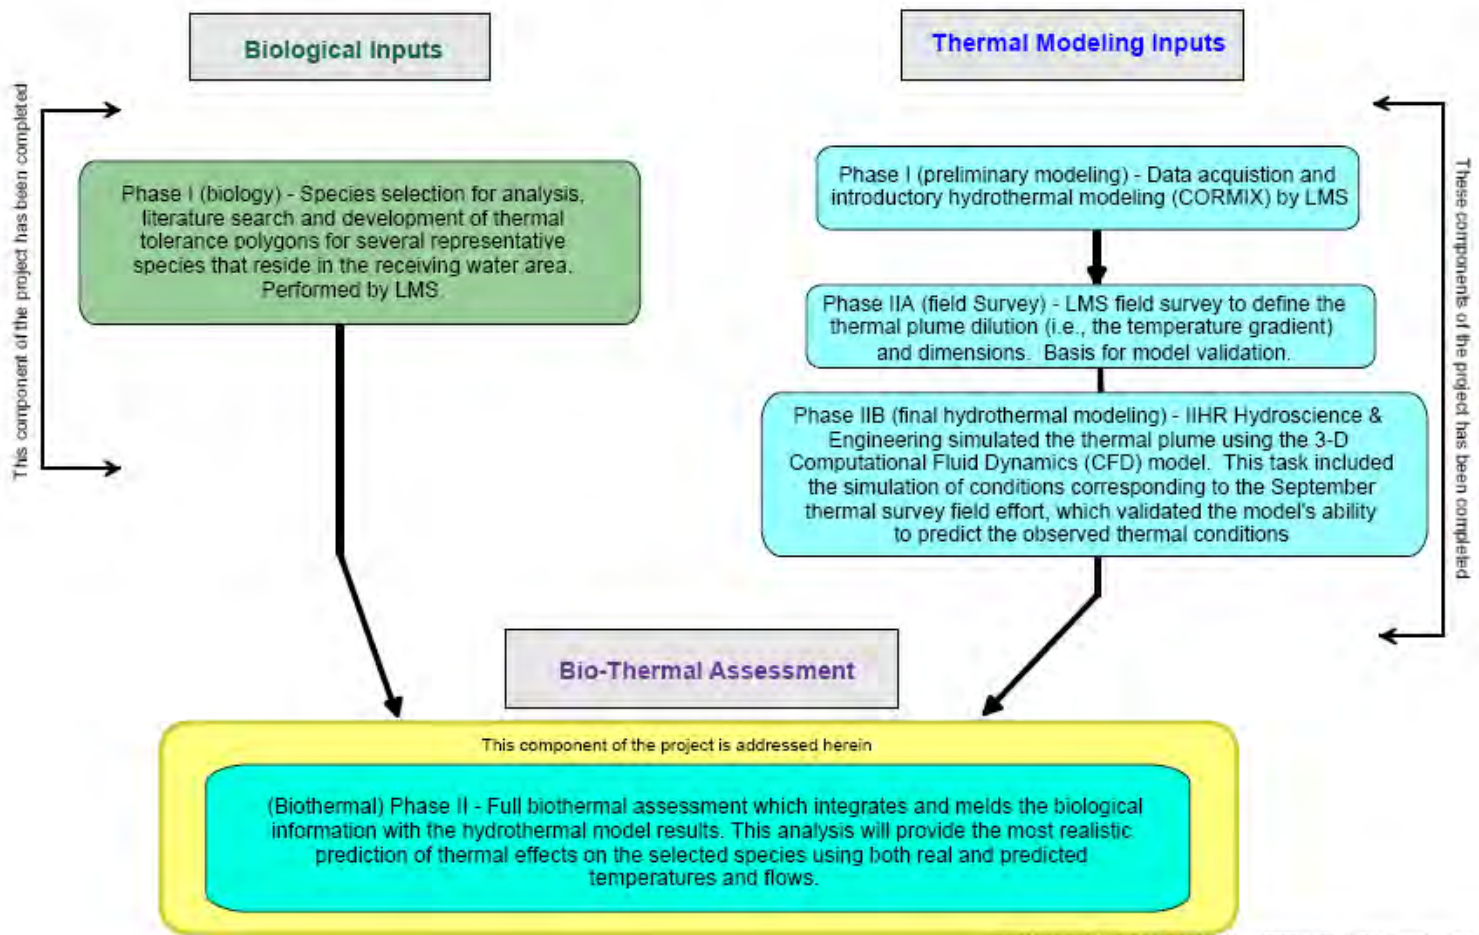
Biological Inputs

Thermal Modeling Inputs

This component of the project has been completed

Phase I (biology) - Species selection for analysis, literature search and development of thermal tolerance polygons for several representative species that reside in the receiving water area. Performed by LMS.

Phase I (preliminary modeling) - Data acquistion and introductory hydrothermal modeling (CORMIX) by LMS

Phase IIA (field Survey) - LMS field survey to define the thermal plume dilution (i.e., the temperature gradient) and dimensions. Basis for model validation.

Phase IIB (final hydrothermal modeling) - IIHR Hydroscience & Engineering simulated the thermal plume using the 3-D Computational Fluid Dynamics (CFD) model. This task included the simulation of conditions corresponding to the September thermal survey field effort, which validated the model's ability to predict the observed thermal conditions

These components of the project has been completed

Bio-Thermal Assessment

This component of the project is addressed herein

(Biothermal) Phase II - Full biothermal assessment which integrates and melds the biological information with the hydrothermal model results. This analysis will provide the most realistic prediction of thermal effects on the selected species using both real and predicted temperatures and flows.